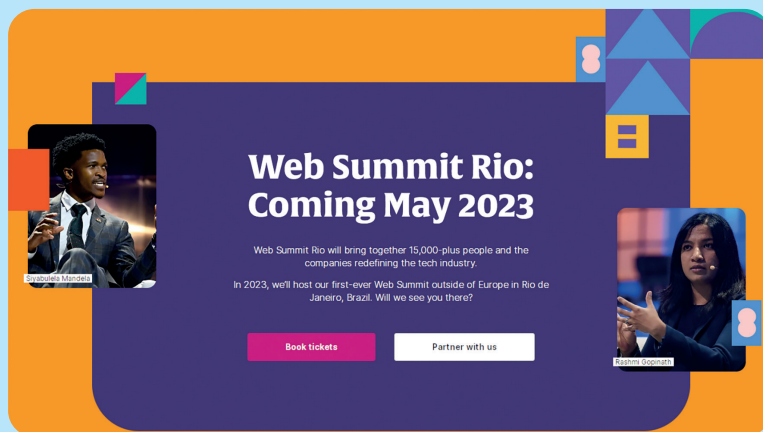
Siyabulela Mandela

Web Summit Rio: Coming May 2023

Web Summit Rio will bring together 15,000-plus people and the companies redefining the tech industry.

In 2023, we'll host our first-ever Web Summit outside of Europe in Rio de Janeiro, Brazil. Will we see you there?

Book tickets

Partner with us

Rashmi Gopinath